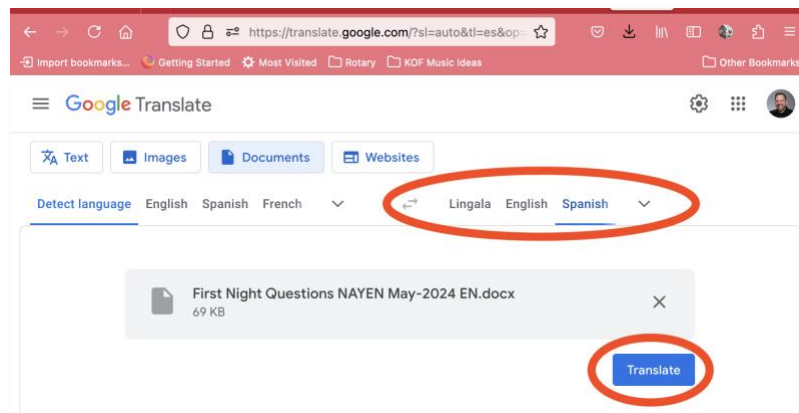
https://translate.google.com/?sl=auto&tl=es&op

Import bookmarks... Getting Started Most Visited Rotary KOF Music Ideas Other Bookmarks

Google Translate

Text Images Documents Websites

Detect language English Spanish French

Lingala English Spanish

First Night Questions NAYEN May-2024 EN.docx
69 KB

Translate